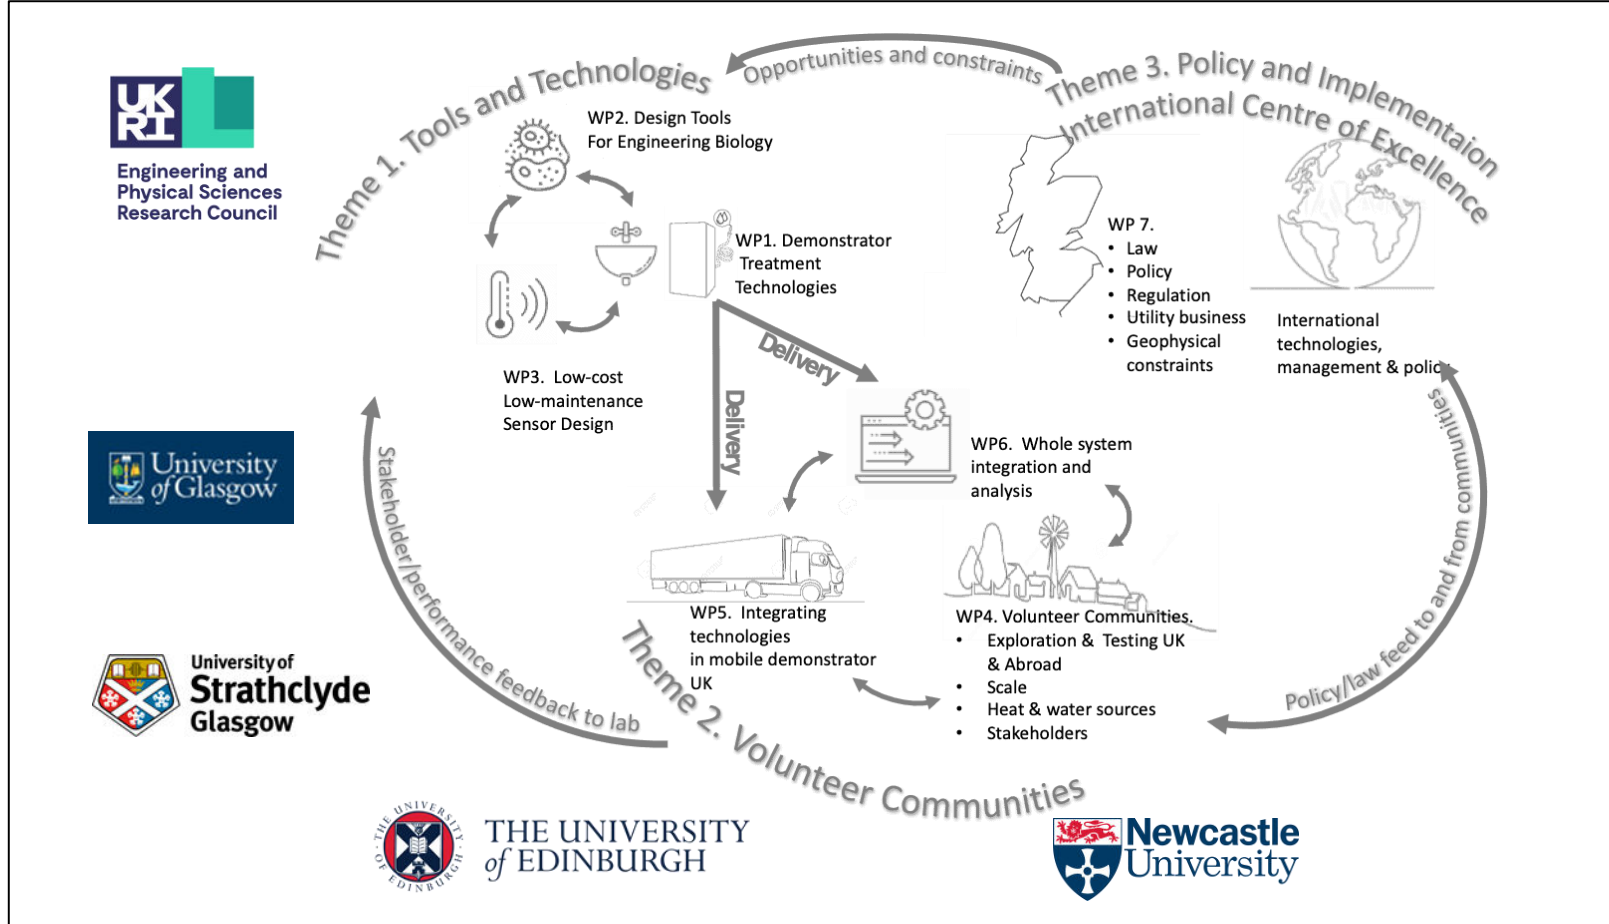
UKRI
Engineering and Physical Sciences Research Council

Theme 1. Tools and Technologies

Opportunities and constraints

Theme 3. Policy and Implementaion International Centre of Excellence

WP2. Design Tools For Engineering Biology

WP1. Demonstrator Treatment Technologies

WP3. Low-cost Low-maintenance Sensor Design

Delivery

Delivery

WP 7.
• Law
• Policy
• Regulation
• Utility business
• Geophysical constraints

International technologies, management & policy

WP6. Whole system integration and analysis

University of Glasgow

Stakeholder/performance feedback to lab

Policy/law feed to and from communities

WP5. Integrating technologies in mobile demonstrator UK

WP4. Volunteer Communities.
• Exploration & Testing UK & Abroad
• Scale
• Heat & water sources
• Stakeholders

University of Strathclyde Glasgow

Theme 2. Volunteer Communities

THE UNIVERSITY of EDINBURGH

Newcastle University